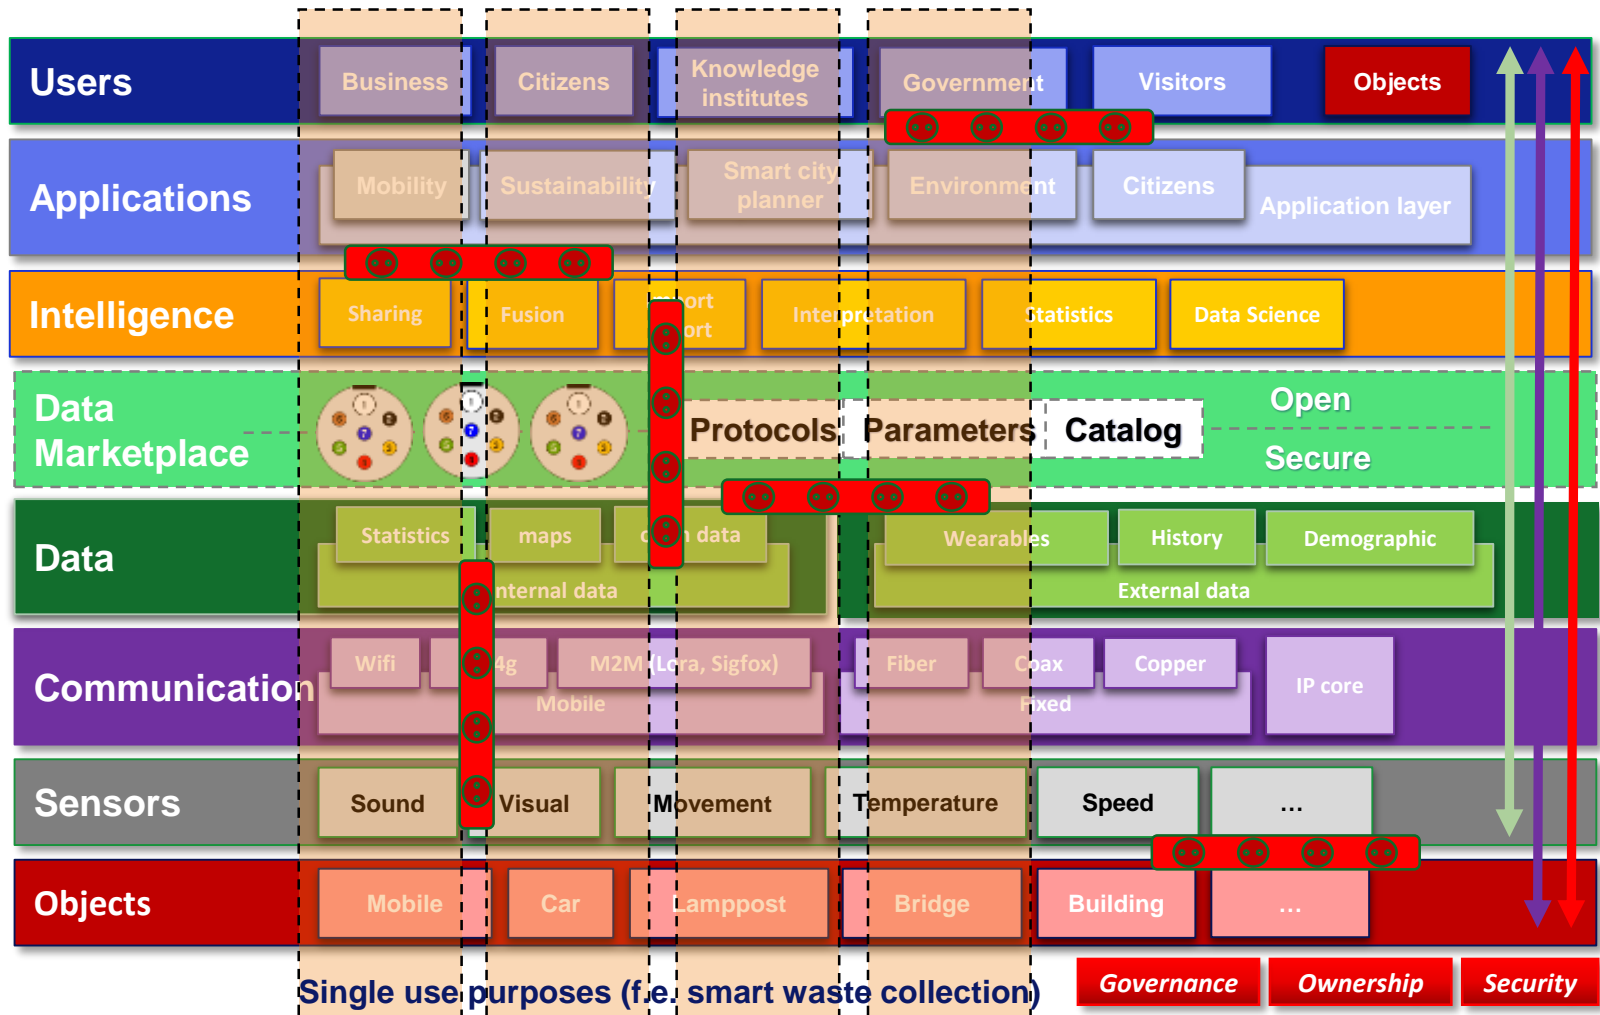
Users
Business
Citizens
Knowledge institutes
Government
Visitors
Objects

Applications
Mobility
Sustainability
Smart city planner
Environment
Citizens
Application layer

Intelligence
Sharing
Fusion
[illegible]ort
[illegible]ort
Interpretation
Statistics
Data Science

Data Marketplace
Protocols
Parameters
Catalog
Open
Secure

Data
Statistics
maps
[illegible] data
Internal data
Wearables
History
Demographic
External data

Communication
Wifi
4g
M2M (Lora, Sigfox)
Mobile
Fiber
Coax
Copper
Fixed
IP core

Sensors
Sound
Visual
Movement
Temperature
Speed
...

Objects
Mobile
Car
Lamppost
Bridge
Building
...

Single use purposes (f.e. smart waste collection)
Governance
Ownership
Security